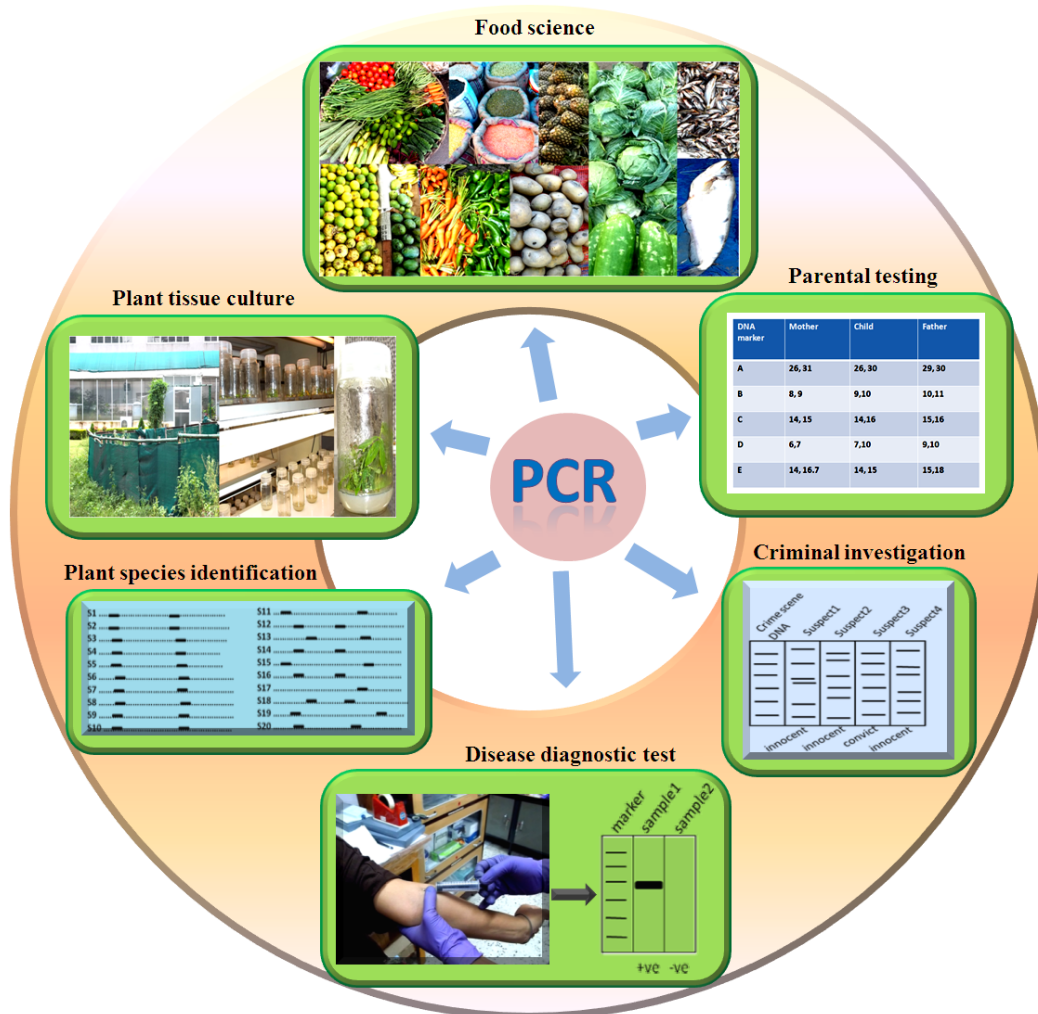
Food science

Parental testing

| DNA marker | Mother | Child | Father |
|---|---|---|---|
| A | 26, 31 | 26, 30 | 29, 30 |
| B | 8, 9 | 9,10 | 10,11 |
| C | 14, 15 | 14,16 | 15,16 |
| D | 6,7 | 7,10 | 9,10 |
| E | 14, 16.7 | 14, 15 | 15,18 |

Plant tissue culture

PCR

Plant species identification

S1
S2
S3
S4
S5
S6
S7
S8
S9
S10
S11
S12
S13
S14
S15
S16
S17
S18
S19
S20

Criminal investigation

Crime scene DNA
Suspect1
Suspect2
Suspect3
Suspect4
innocent
innocent
convict
innocent

Disease diagnostic test

marker
sample1
sample2
+ve
-ve